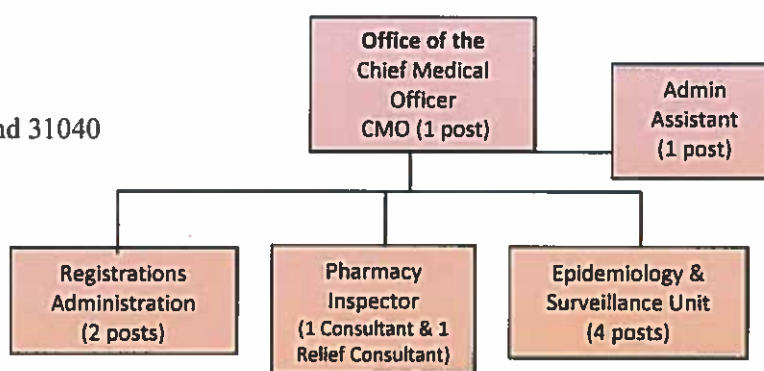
nd 31040

Office of the Chief Medical Officer CMO (1 post)

Admin Assistant (1 post)

Registrations Administration (2 posts)

Pharmacy Inspector (1 Consultant & 1 Relief Consultant)

Epidemiology & Surveillance Unit (4 posts)